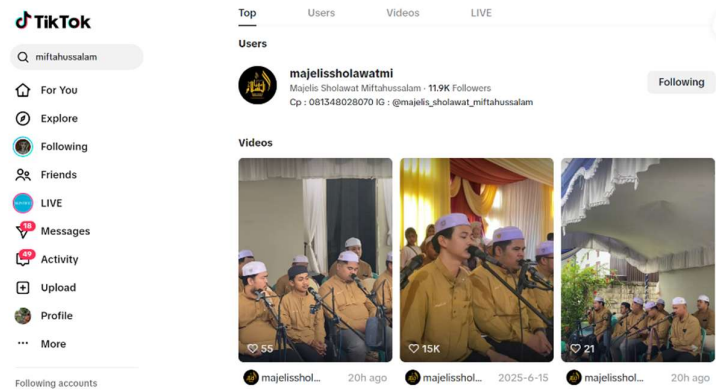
TikTok

miftahussalam

For You
Explore
Following
Friends
LIVE
18
Messages
49
Activity
Upload
Profile
More

Following accounts

Top Users Videos LIVE

Users

majelissholawatmi
Majelis Sholawat Miftahussalam · 11.9K Followers
Cp : 081348028070 IG : @majelis_sholawat_miftahussalam

Following

Videos

55
majelissshol... 20h ago

15K
majelissshol... 2025-6-15

21
majelissshol... 20h ago